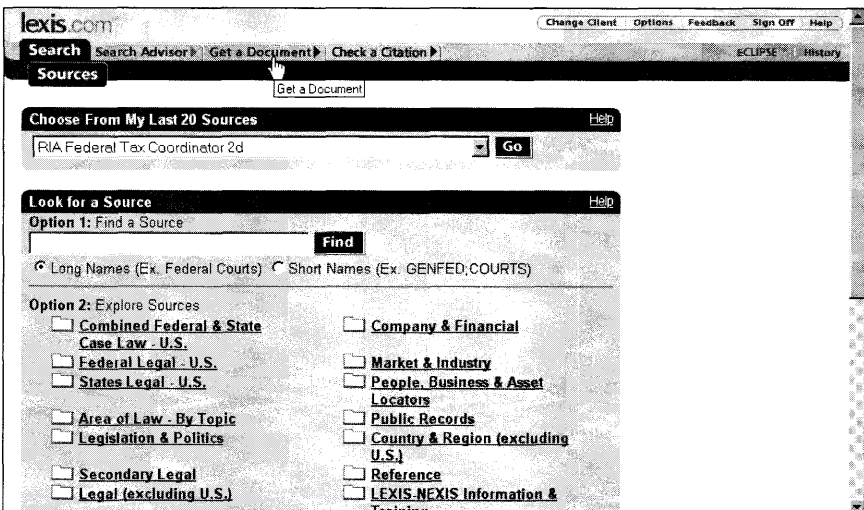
lexis.com

Change Client Options Feedback Sign Off Help

Search Search Advisor Get a Document Check a Citation ECLIPSE History

Sources

Get a Document

Choose From My Last 20 Sources Help

RIA Federal Tax Coordinator 2d Go

Look for a Source Help

Option 1: Find a Source

Find

Long Names (Ex. Federal Courts) Short Names (Ex. GENFED;COURTS)

Option 2: Explore Sources

Combined Federal & State Case Law - U.S.

Federal Legal - U.S.

States Legal - U.S.

Area of Law - By Topic

Legislation & Politics

Secondary Legal

Legal (excluding U.S.)

Company & Financial

Market & Industry

People, Business & Asset Locators

Public Records

Country & Region (excluding U.S.)

Reference

LEXIS-NEXIS Information & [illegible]